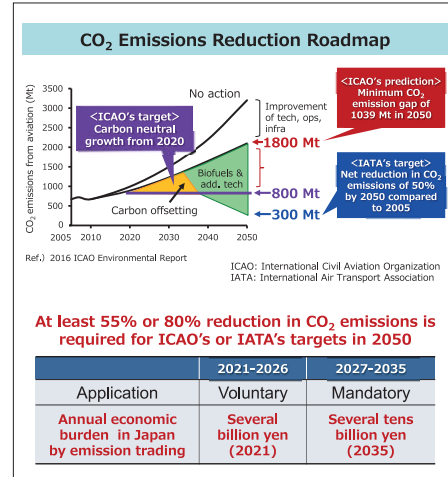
$CO_2$ Emissions Reduction Roadmap

3500
3000
2500
2000
1500
1000
500
0

$CO_2$ emissions from aviation (Mt)

2005 2010 2020 2030 2040 2050

No action

Improvement of tech, ops, infra

<ICAO's target>
Carbon neutral growth from 2020

Biofuels & add. tech

Carbon offsetting

1800 Mt
800 Mt
300 Mt

<ICAO's prediction>
Minimum $CO_2$ emission gap of 1039 Mt in 2050

<IATA's target>
Net reduction in $CO_2$ emissions of 50% by 2050 compared to 2005

Ref.) 2016 ICAO Environmental Report

ICAO: International Civil Aviation Organization
IATA: International Air Transport Association

At least 55% or 80% reduction in $CO_2$ emissions is required for ICAO's or IATA's targets in 2050

| | 2021-2026 | 2027-2035 |
|---|---|---|
| Application | Voluntary | Mandatory |
| Annual economic burden in Japan by emission trading | Several billion yen (2021) | Several tens billion yen (2035) |